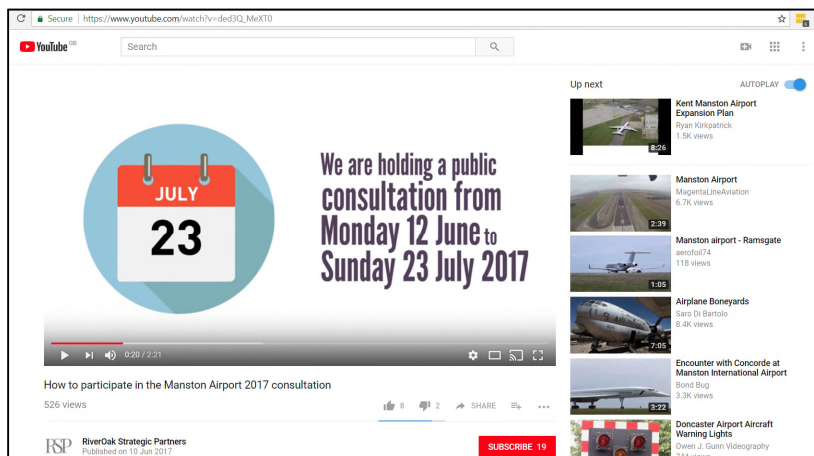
Secure https://www.youtube.com/watch?v=ded3Q_MeXT0

YouTube GB

Search

JULY

23

We are holding a public consultation from Monday 12 June to Sunday 23 July 2017

0:20 / 2:21

How to participate in the Manston Airport 2017 consultation

526 views

8

2

SHARE

RSP

RiverOak Strategic Partners

Published on 10 Jun 2017

SUBSCRIBE 19

Up next

AUTOPLAY

8:26

Kent Manston Airport Expansion Plan

Ryan Kirkpatrick

1.5K views

2:39

Manston Airport

MagentaLineAviation

6.7K views

1:05

Manston airport - Ramsgate

aerofoil74

118 views

7:05

Airplane Boneyards

Saro Di Bartolo

8.4K views

3:22

Encounter with Concorde at Manston International Airport

Bond Bug

3.3K views

Doncaster Airport Aircraft Warning Lights

Owen J. Gunn Videography

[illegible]